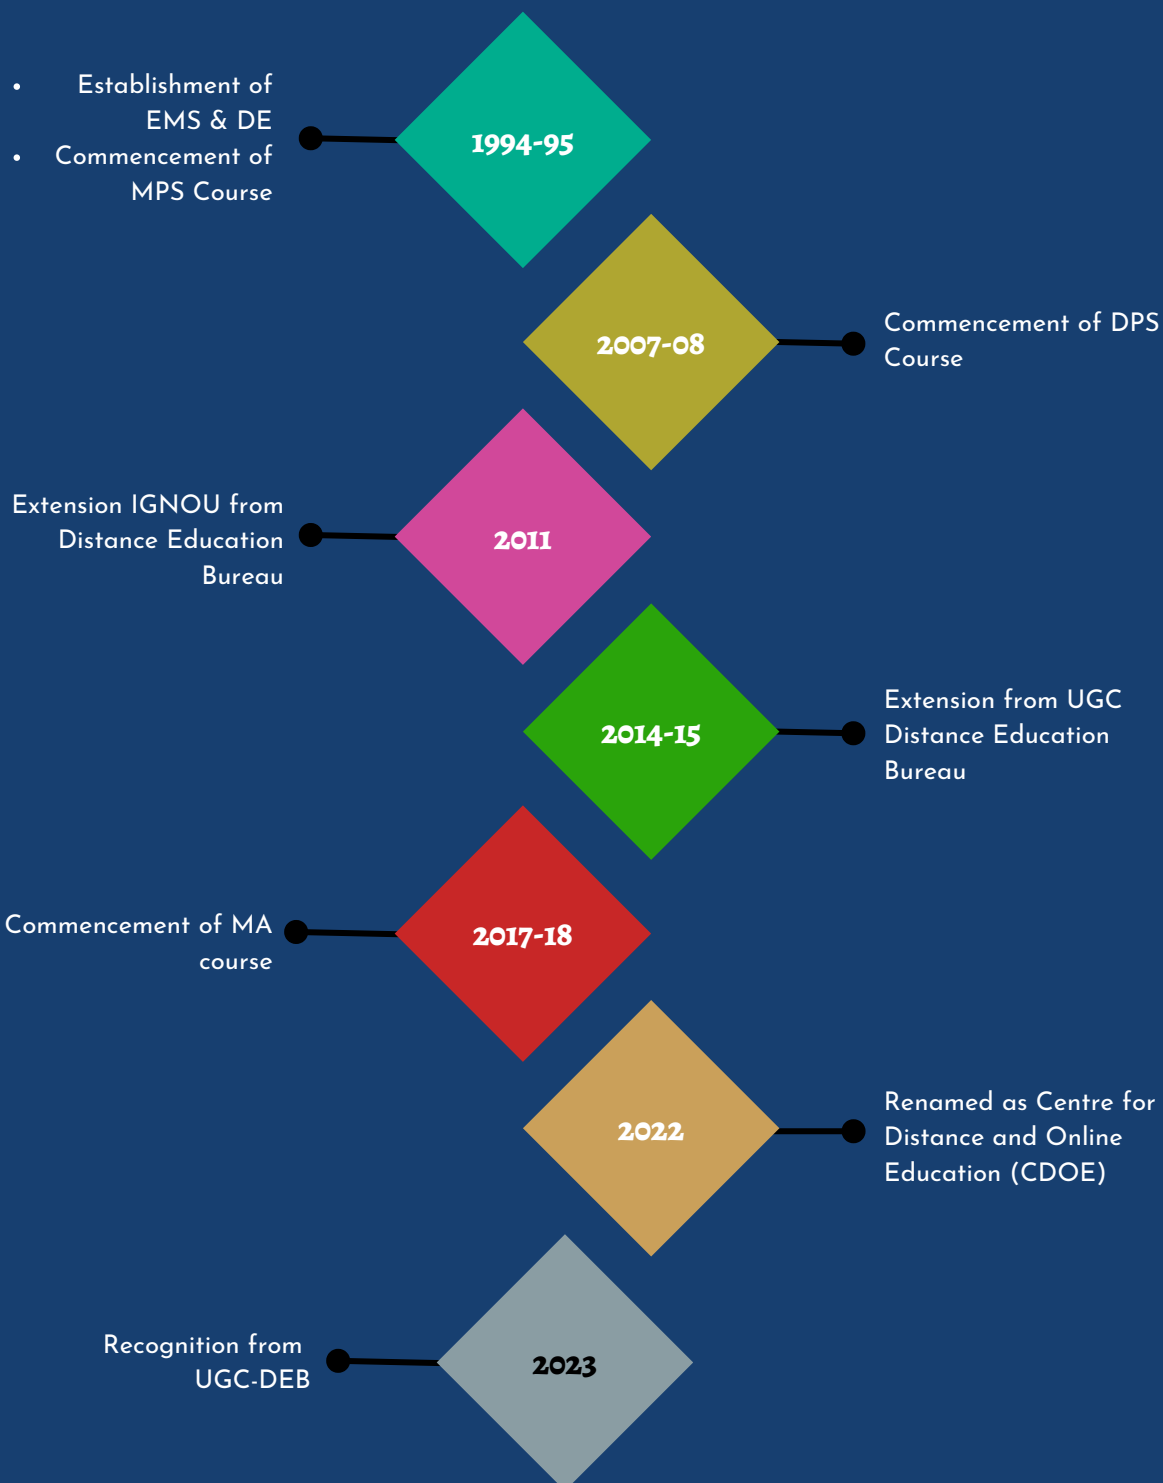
- Establishment of EMS & DE
- Commencement of MPS Course

1994-95

2007-08

Commencement of DPS Course

Extension IGNOU from Distance Education Bureau

2011

2014-15

Extension from UGC Distance Education Bureau

Commencement of MA course

2017-18

2022

Renamed as Centre for Distance and Online Education (CDOE)

Recognition from UGC-DEB

2023